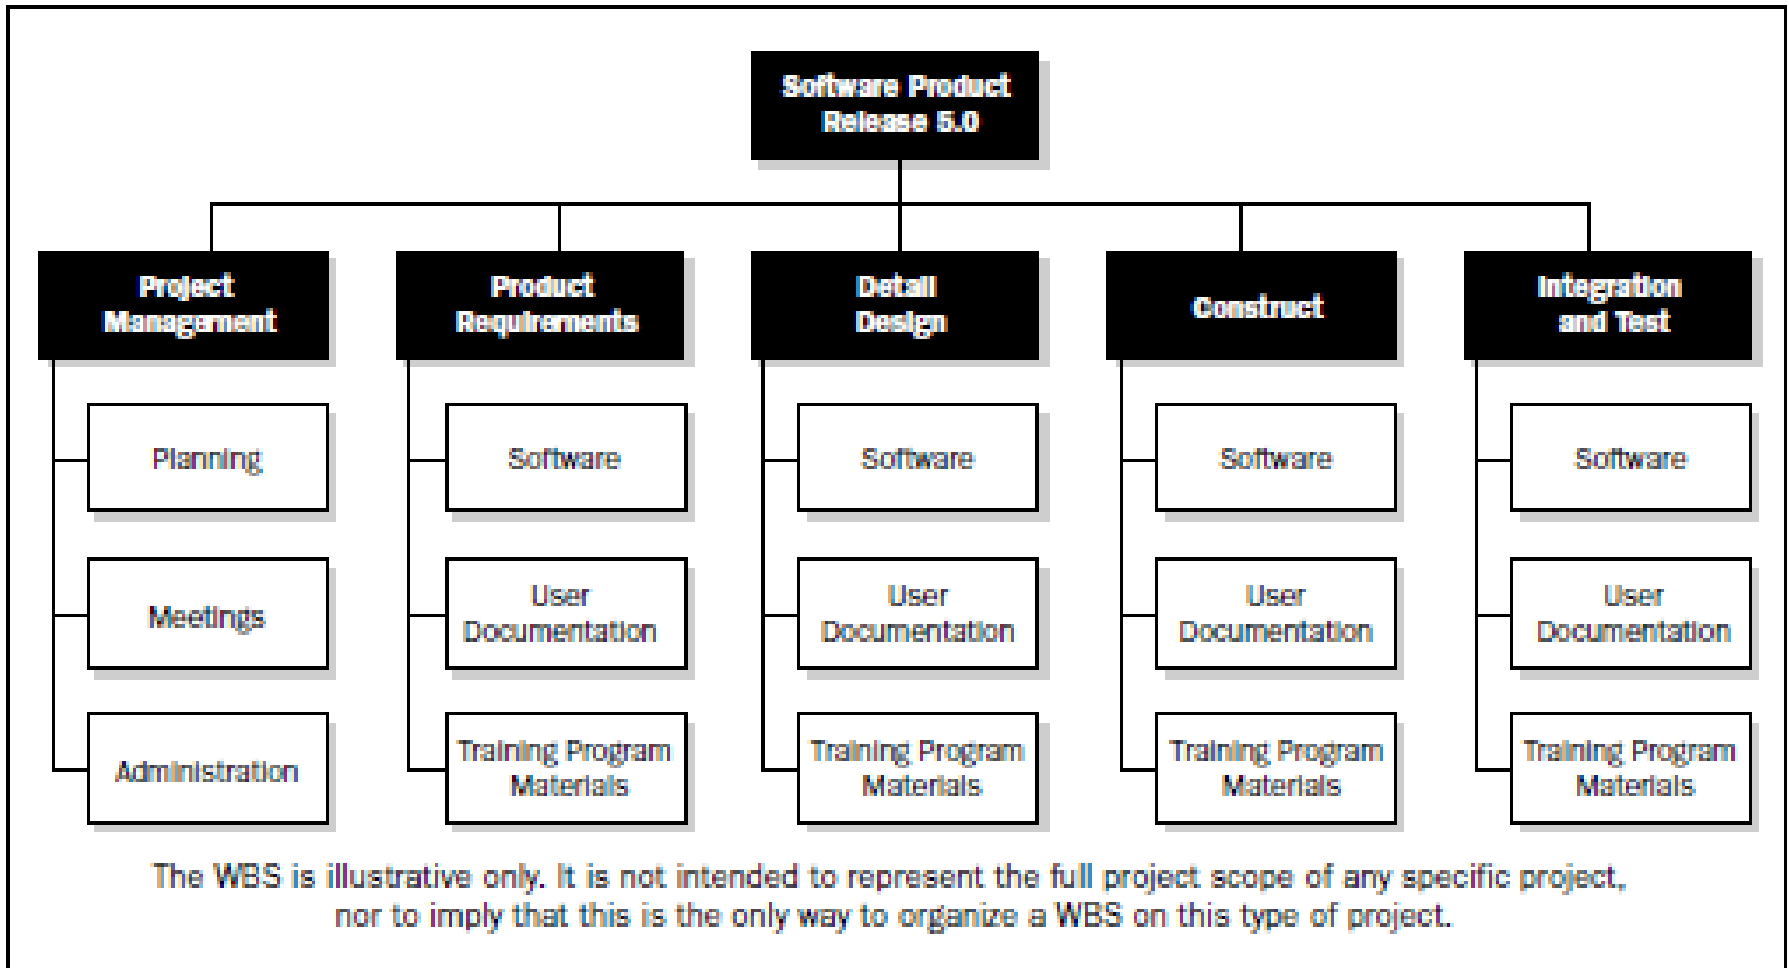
Software Product Release 5.0

Project Management

Planning

Meetings

Administration

Product Requirements

Software

User Documentation

Training Program Materials

Detail Design

Software

User Documentation

Training Program Materials

Construct

Software

User Documentation

Training Program Materials

Integration and Test

Software

User Documentation

Training Program Materials

The WBS is illustrative only. It is not intended to represent the full project scope of any specific project, nor to imply that this is the only way to organize a WBS on this type of project.